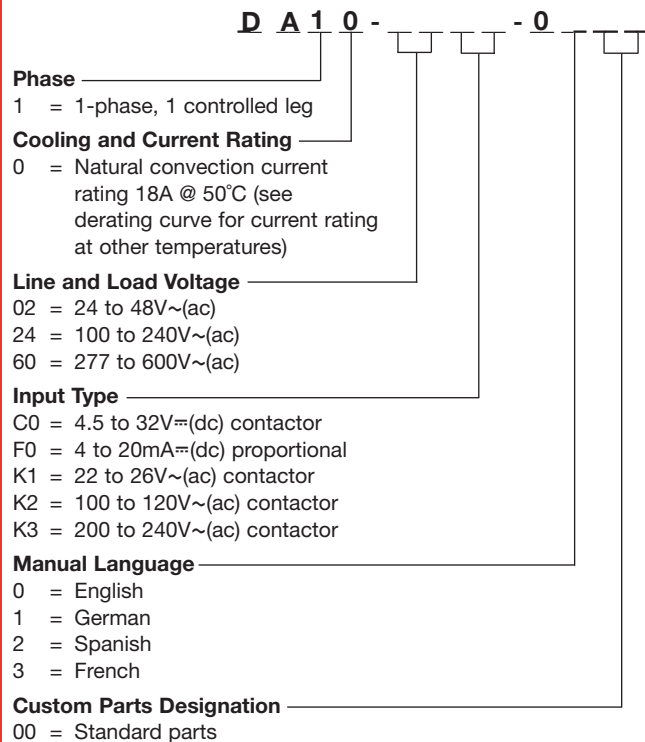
D A 1 0 - _ _ _ _ - 0 _ _ _

**Phase**
1 = 1-phase, 1 controlled leg

**Cooling and Current Rating**
0 = Natural convection current rating 18A @ 50˚C (see derating curve for current rating at other temperatures)

**Line and Load Voltage**
02 = 24 to 48V~(ac)
24 = 100 to 240V~(ac)
60 = 277 to 600V~(ac)

**Input Type**
C0 = 4.5 to 32V⎓(dc) contactor
F0 = 4 to 20mA⎓(dc) proportional
K1 = 22 to 26V~(ac) contactor
K2 = 100 to 120V~(ac) contactor
K3 = 200 to 240V~(ac) contactor

**Manual Language**
0 = English
1 = German
2 = Spanish
3 = French

**Custom Parts Designation**
00 = Standard parts